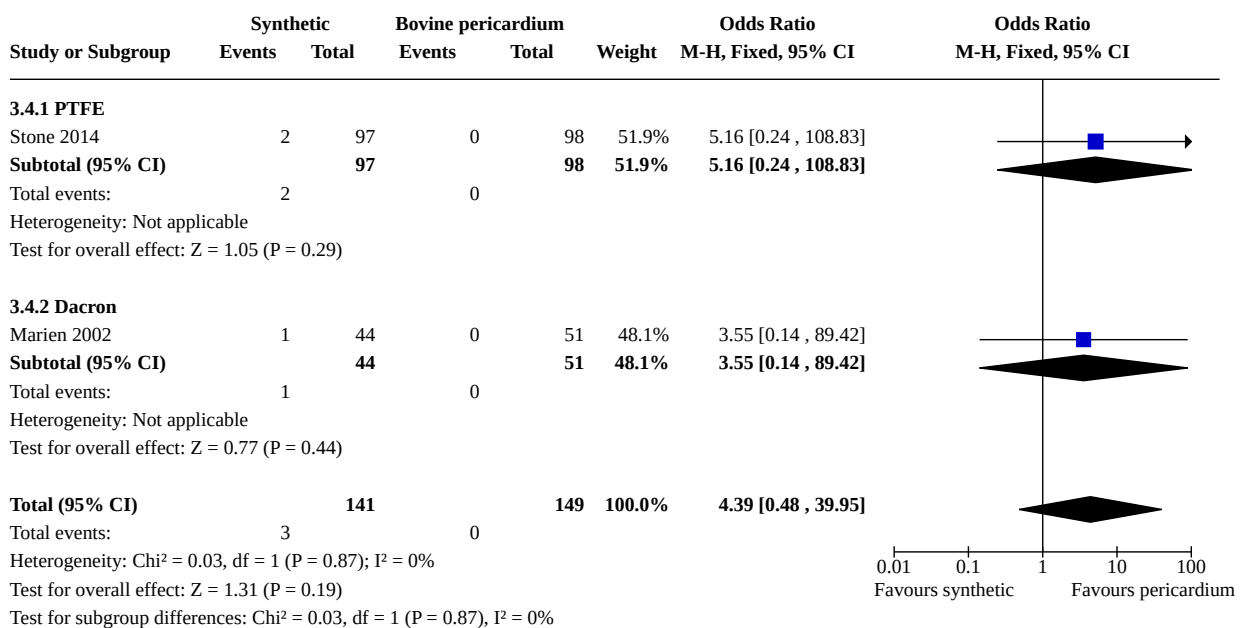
| Study or Subgroup | Synthetic Events | Synthetic Total | Bovine pericardium Events | Bovine pericardium Total | Weight | Odds Ratio M-H, Fixed, 95% CI |
|---|---|---|---|---|---|---|
| **3.4.1 PTFE** | | | | | | |
| Stone 2014 | 2 | 97 | 0 | 98 | 51.9% | 5.16 [0.24 , 108.83] |
| **Subtotal (95% CI)** | | **97** | | **98** | **51.9%** | **5.16 [0.24 , 108.83]** |
| Total events: | 2 | | 0 | | | |
| Heterogeneity: Not applicable | | | | | | |
| Test for overall effect: Z = 1.05 (P = 0.29) | | | | | | |
| **3.4.2 Dacron** | | | | | | |
| Marien 2002 | 1 | 44 | 0 | 51 | 48.1% | 3.55 [0.14 , 89.42] |
| **Subtotal (95% CI)** | | **44** | | **51** | **48.1%** | **3.55 [0.14 , 89.42]** |
| Total events: | 1 | | 0 | | | |
| Heterogeneity: Not applicable | | | | | | |
| Test for overall effect: Z = 0.77 (P = 0.44) | | | | | | |
| **Total (95% CI)** | | **141** | | **149** | **100.0%** | **4.39 [0.48 , 39.95]** |
| Total events: | 3 | | 0 | | | |

Heterogeneity: Chi² = 0.03, df = 1 (P = 0.87); I² = 0%
Test for overall effect: Z = 1.31 (P = 0.19)
Test for subgroup differences: Chi² = 0.03, df = 1 (P = 0.87), I² = 0%

Odds Ratio
M-H, Fixed, 95% CI

0.01 0.1 1 10 100
Favours synthetic Favours pericardium